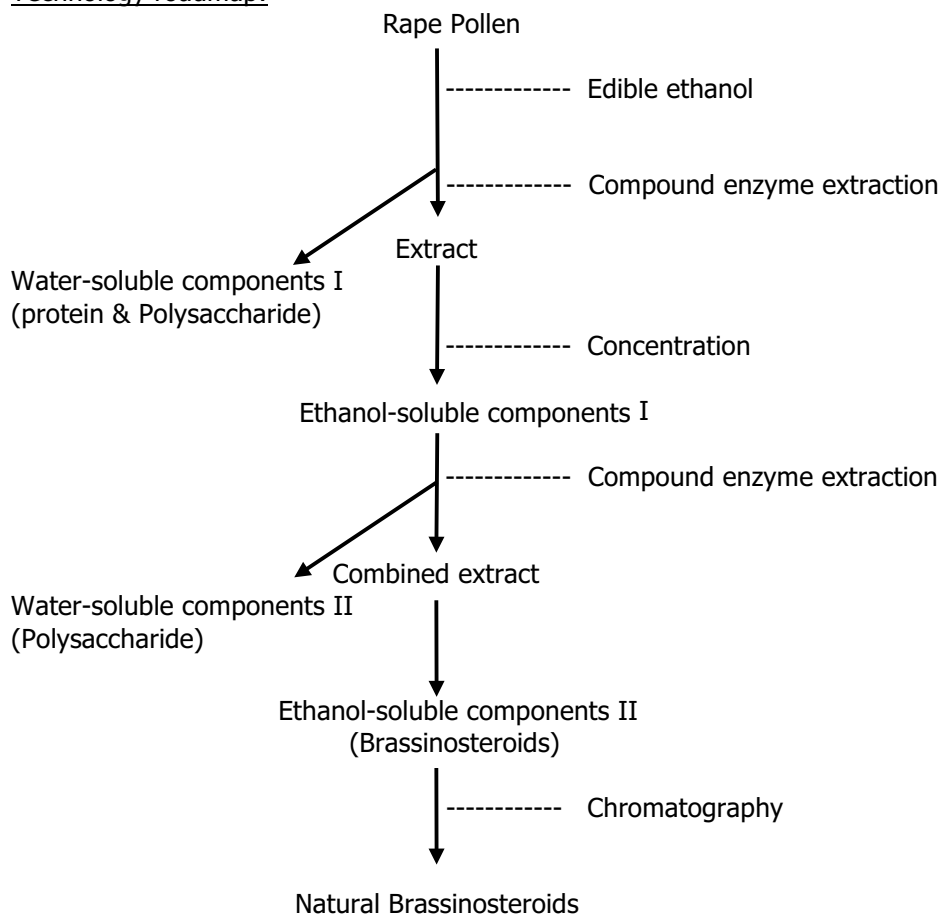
Technology roadmap:

Rape Pollen

Edible ethanol

Compound enzyme extraction

Extract

Water-soluble components I (protein & Polysaccharide)

Concentration

Ethanol-soluble components I

Compound enzyme extraction

Combined extract

Water-soluble components II (Polysaccharide)

Ethanol-soluble components II (Brassinosteroids)

Chromatography

Natural Brassinosteroids